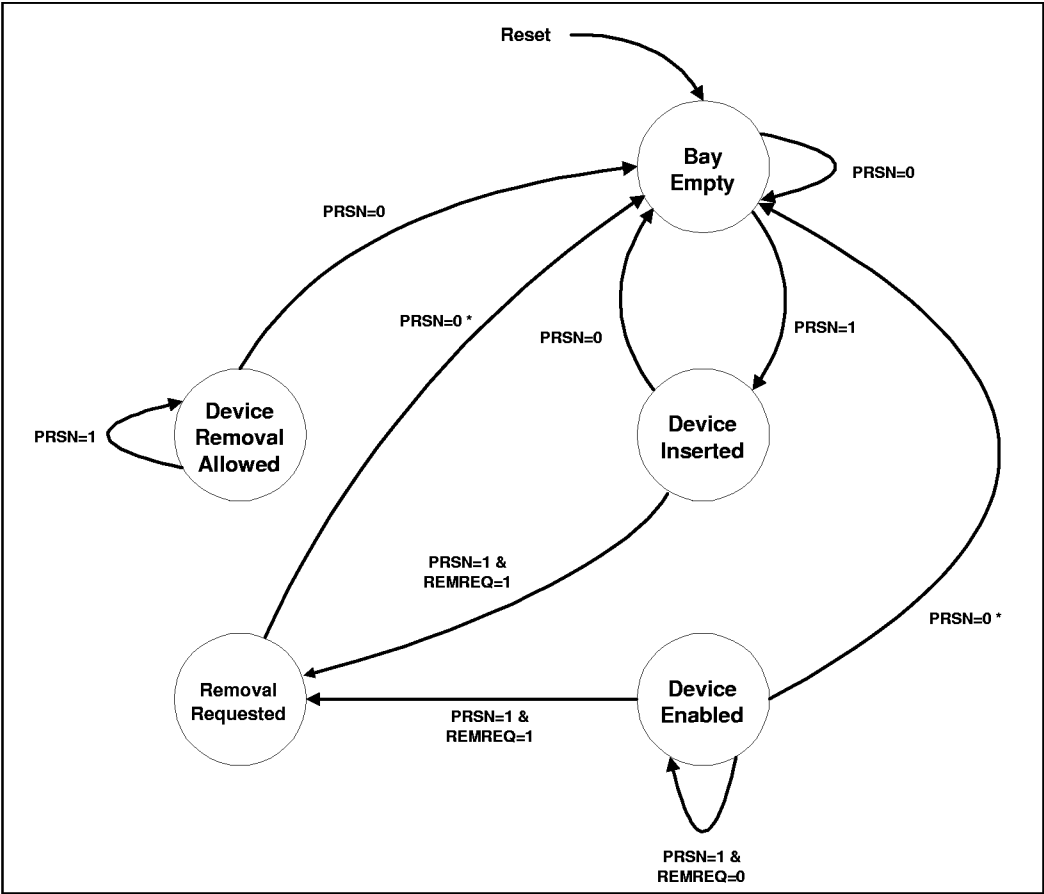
Reset

Bay Empty

PRSN=0

PRSN=0

PRSN=0 *

PRSN=0

PRSN=1

PRSN=1

Device Removal Allowed

Device Inserted

PRSN=1 & REMREQ=1

PRSN=0 *

Removal Requested

Device Enabled

PRSN=1 & REMREQ=1

PRSN=1 & REMREQ=0